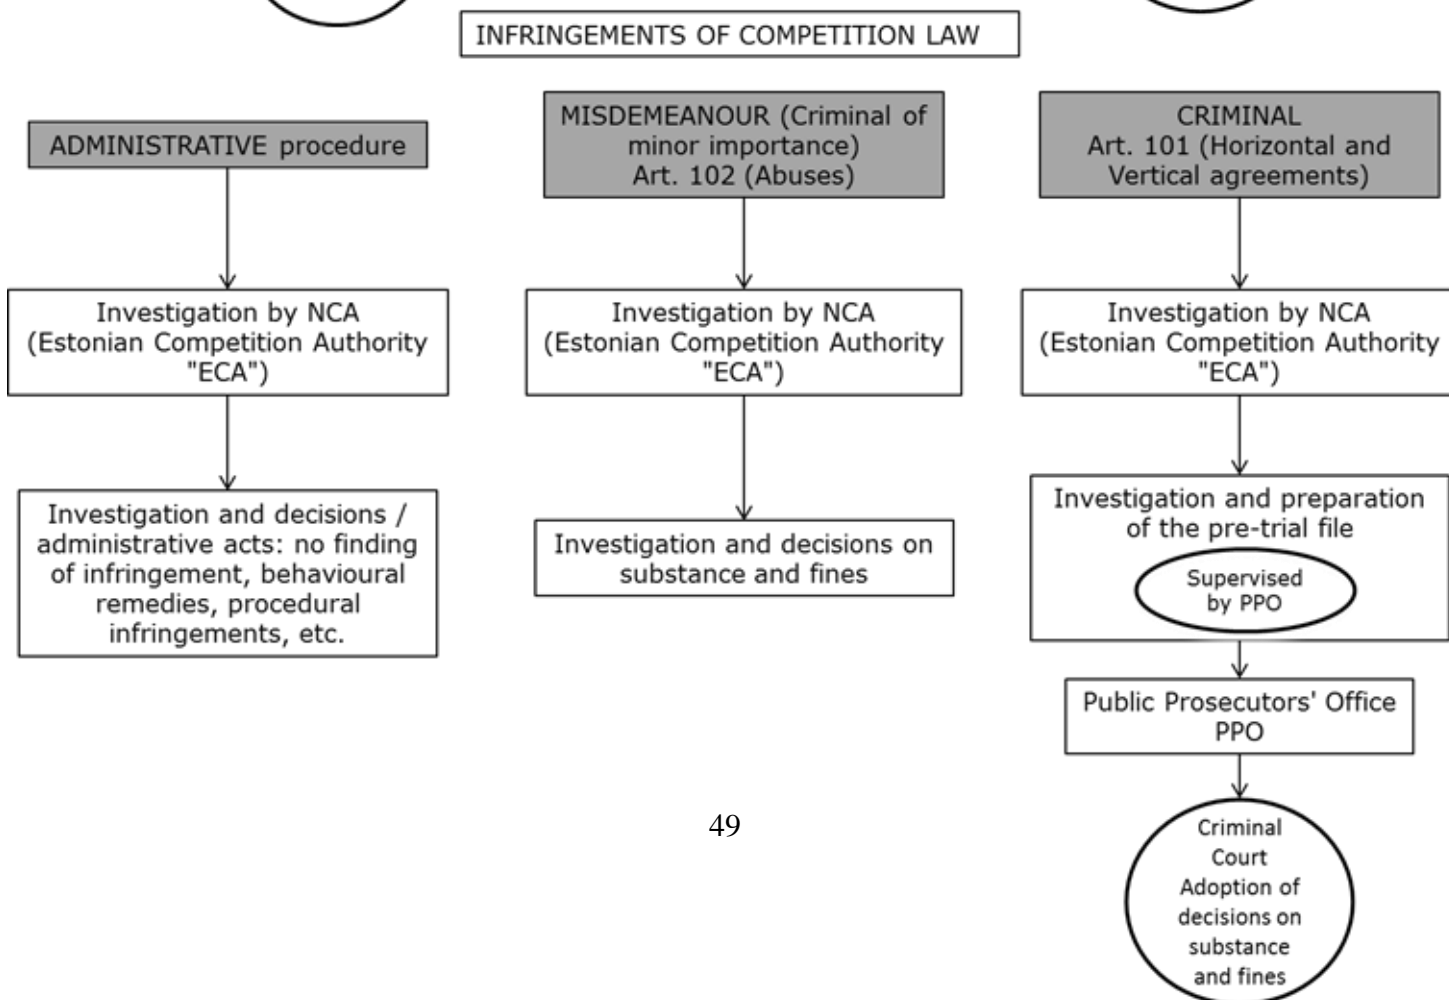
INFRINGEMENTS OF COMPETITION LAW

ADMINISTRATIVE procedure

Investigation by NCA (Estonian Competition Authority "ECA")

Investigation and decisions / administrative acts: no finding of infringement, behavioural remedies, procedural infringements, etc.

MISDEMEANOUR (Criminal of minor importance) Art. 102 (Abuses)

Investigation by NCA (Estonian Competition Authority "ECA")

Investigation and decisions on substance and fines

CRIMINAL Art. 101 (Horizontal and Vertical agreements)

Investigation by NCA (Estonian Competition Authority "ECA")

Investigation and preparation of the pre-trial file

Supervised by PPO

Public Prosecutors' Office PPO

Criminal Court Adoption of decisions on substance and fines

49